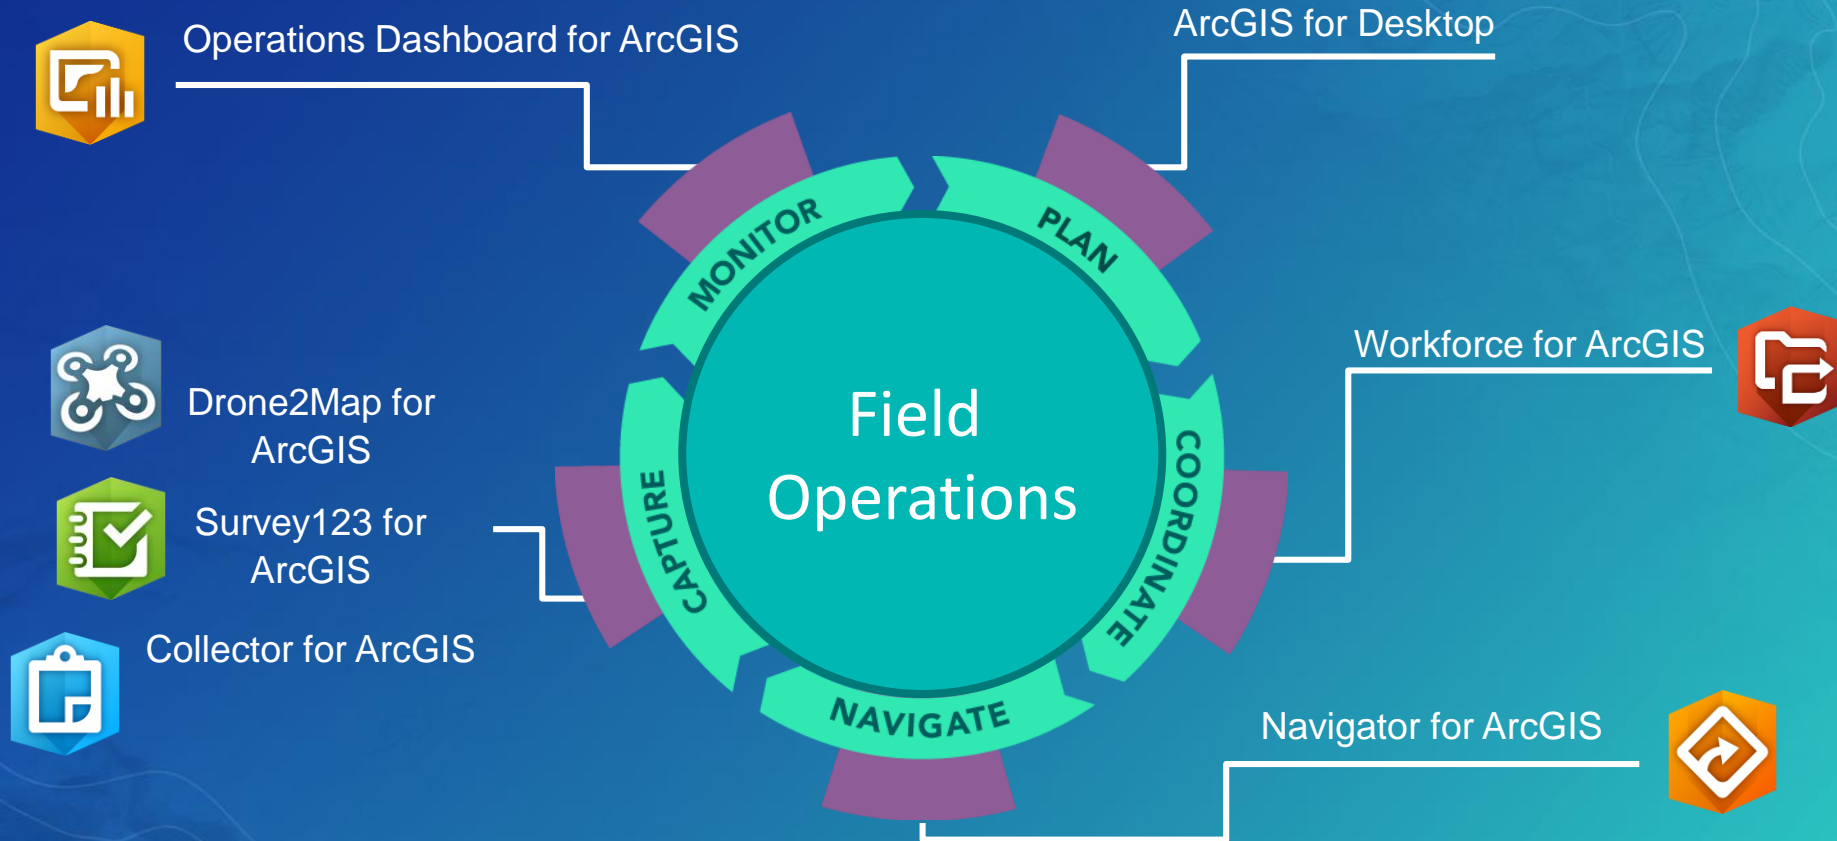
Operations Dashboard for ArcGIS

ArcGIS for Desktop

Workforce for ArcGIS

Drone2Map for ArcGIS

Survey123 for ArcGIS

Collector for ArcGIS

Navigator for ArcGIS

MONITOR

PLAN

COORDINATE

NAVIGATE

CAPTURE

Field Operations